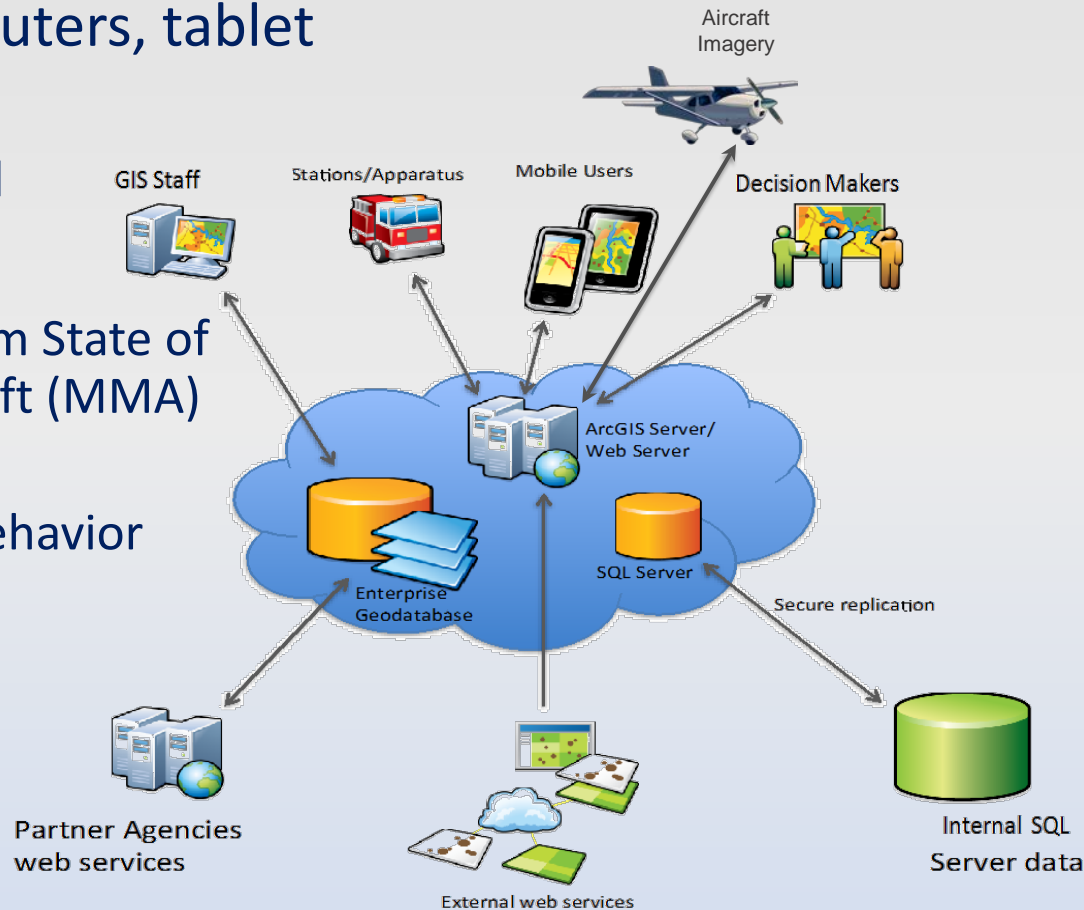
uters, tablet

m State of
ft (MMA)

ehavior

Aircraft Imagery

GIS Staff

Stations/Apparatus

Mobile Users

Decision Makers

ArcGIS Server/ Web Server

Enterprise Geodatabase

SQL Server

Secure replication

Partner Agencies web services

External web services

Internal SQL Server data